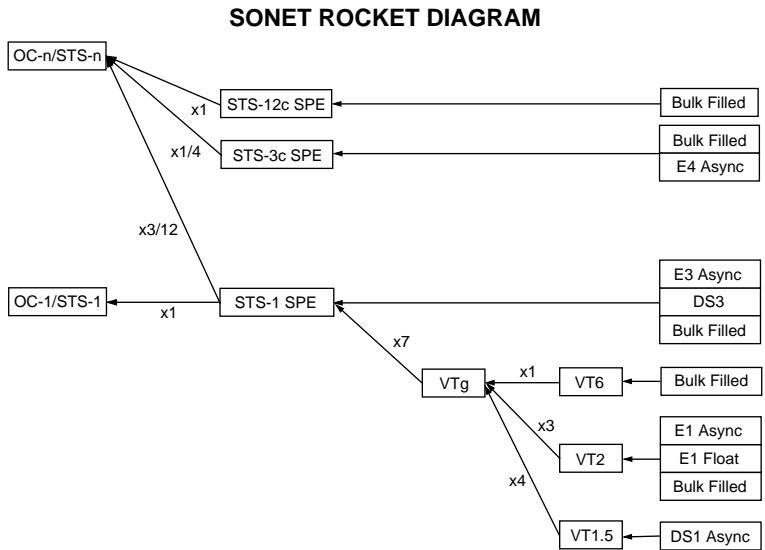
SONET ROCKET DIAGRAM

OC-n/STS-n

x1

STS-12c SPE

Bulk Filled

x1/4

STS-3c SPE

Bulk Filled

E4 Async

x3/12

OC-1/STS-1

x1

STS-1 SPE

E3 Async

DS3

Bulk Filled

x7

VTg

x1

VT6

Bulk Filled

x3

VT2

E1 Async

E1 Float

Bulk Filled

x4

VT1.5

DS1 Async